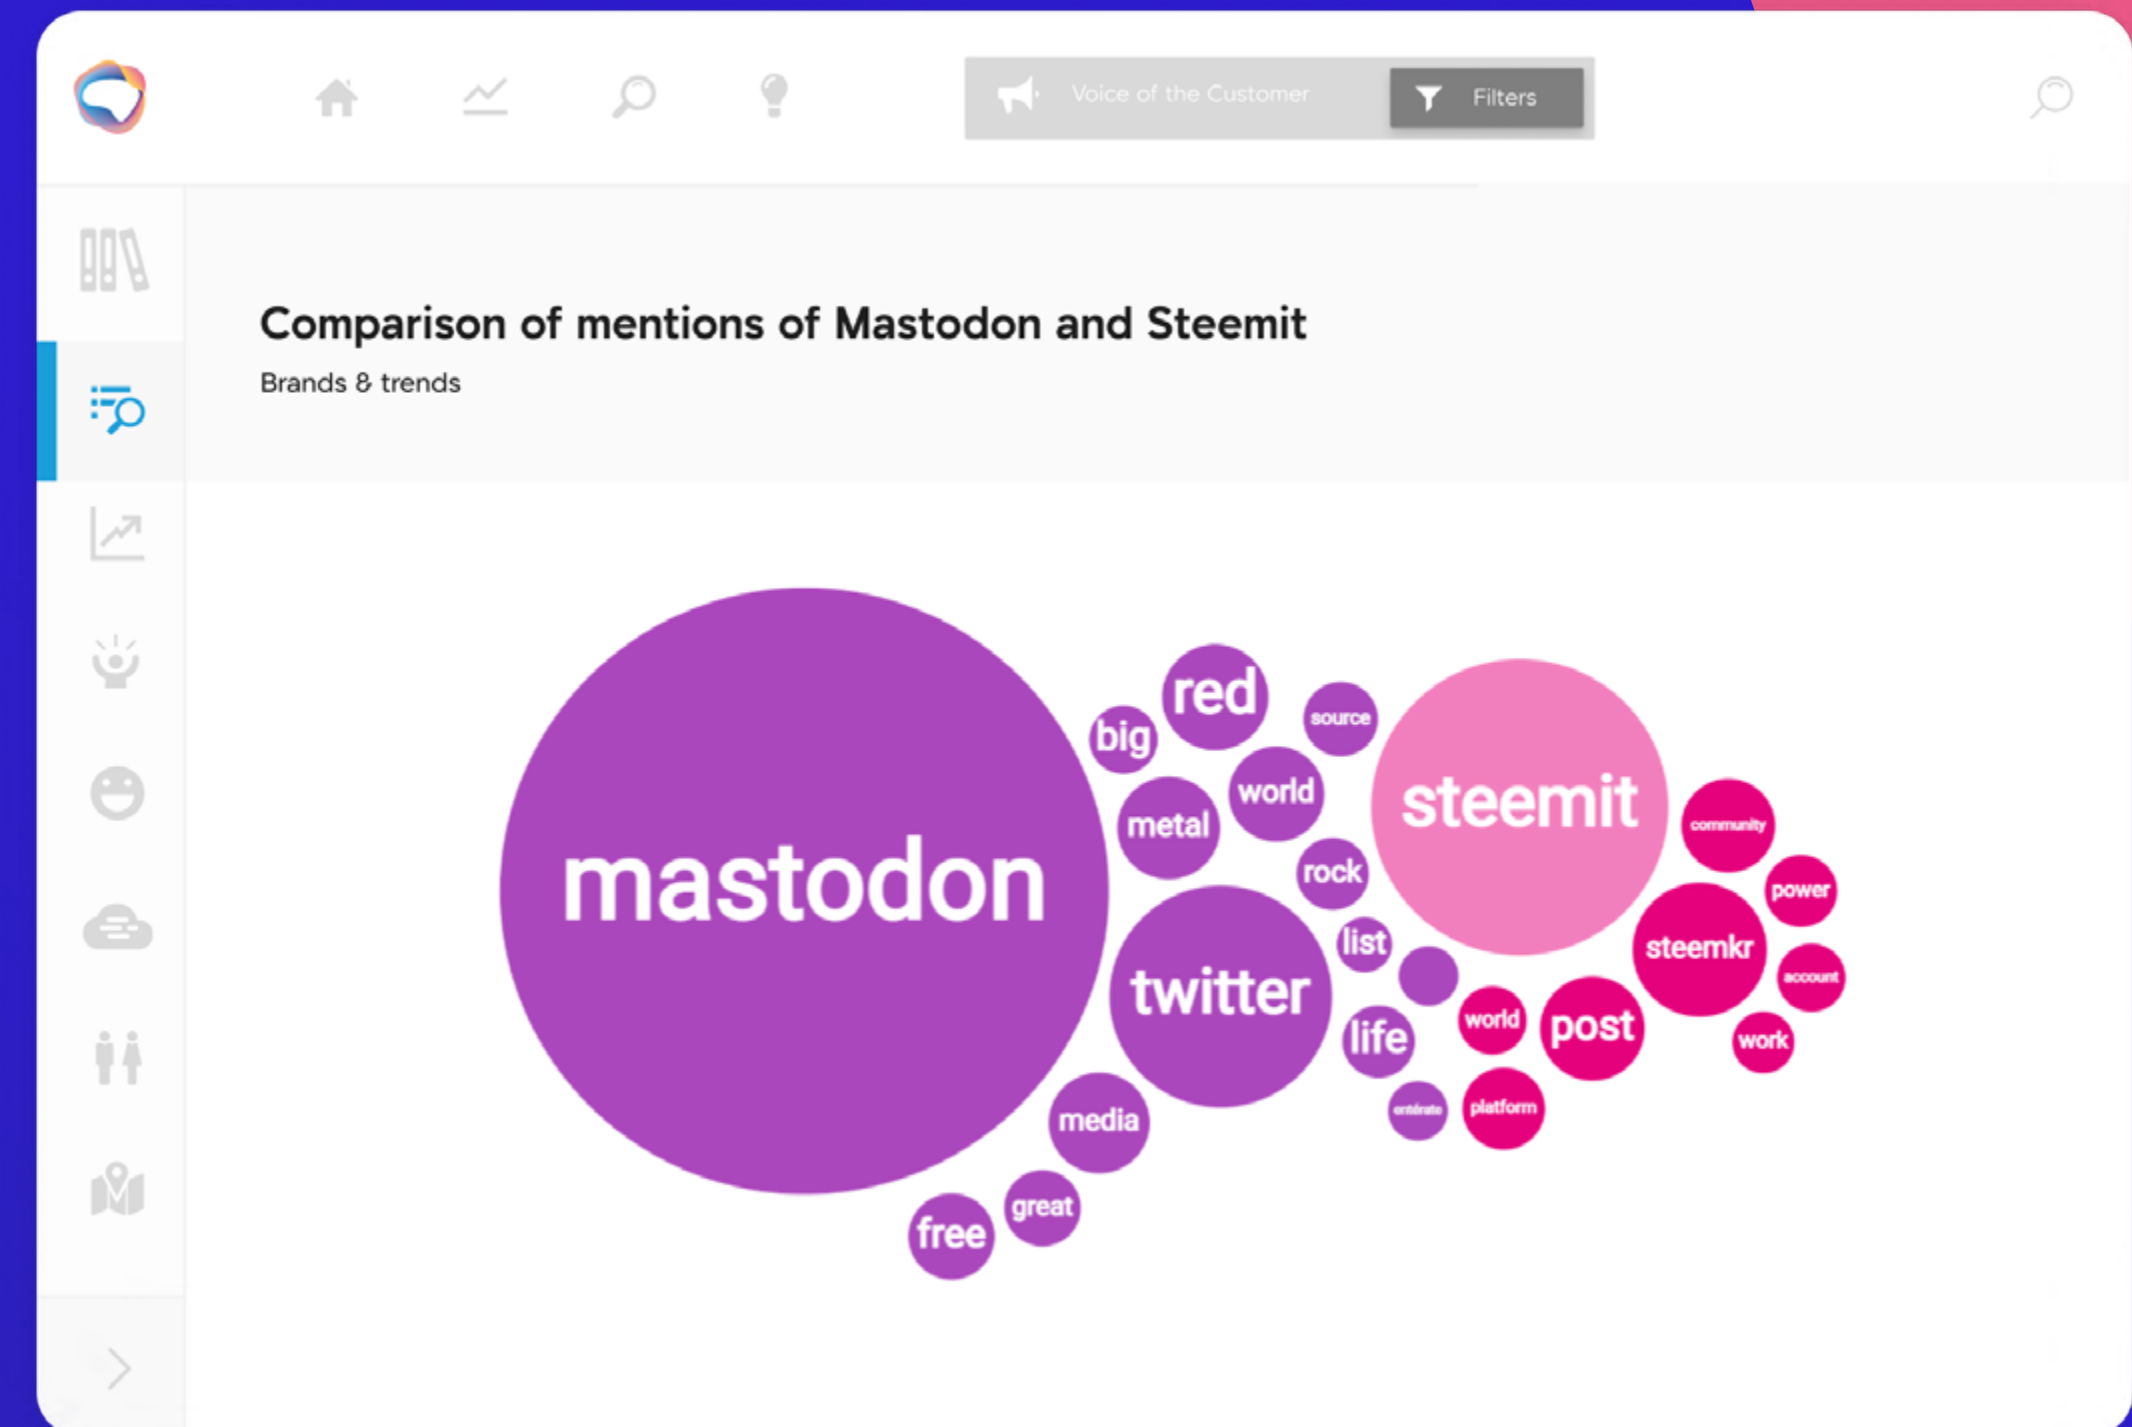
Voice of the Customer

Filters

Comparison of mentions of Mastodon and Steemit

Brands & trends

mastodon

red

big

source

world

metal

rock

twitter

list

life

media

great

free

entrate

steemit

community

power

steemkr

account

world

post

work

platform